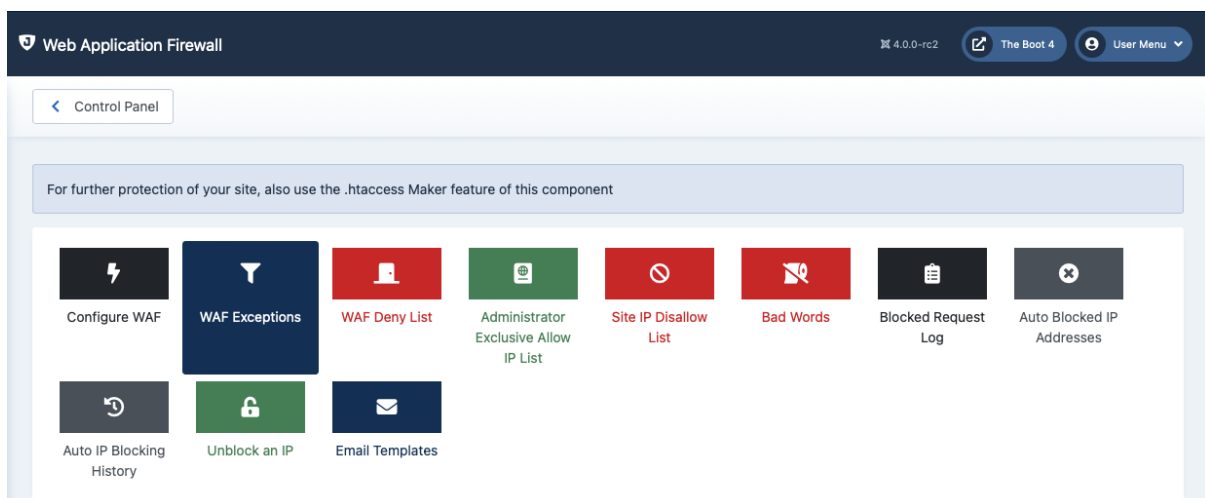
Web Application Firewall

4.0.0-rc2

The Boot 4

User Menu

Control Panel

For further protection of your site, also use the .htaccess Maker feature of this component

Configure WAF

WAF Exceptions

WAF Deny List

Administrator Exclusive Allow IP List

Site IP Disallow List

Bad Words

Blocked Request Log

Auto Blocked IP Addresses

Auto IP Blocking History

Unblock an IP

Email Templates